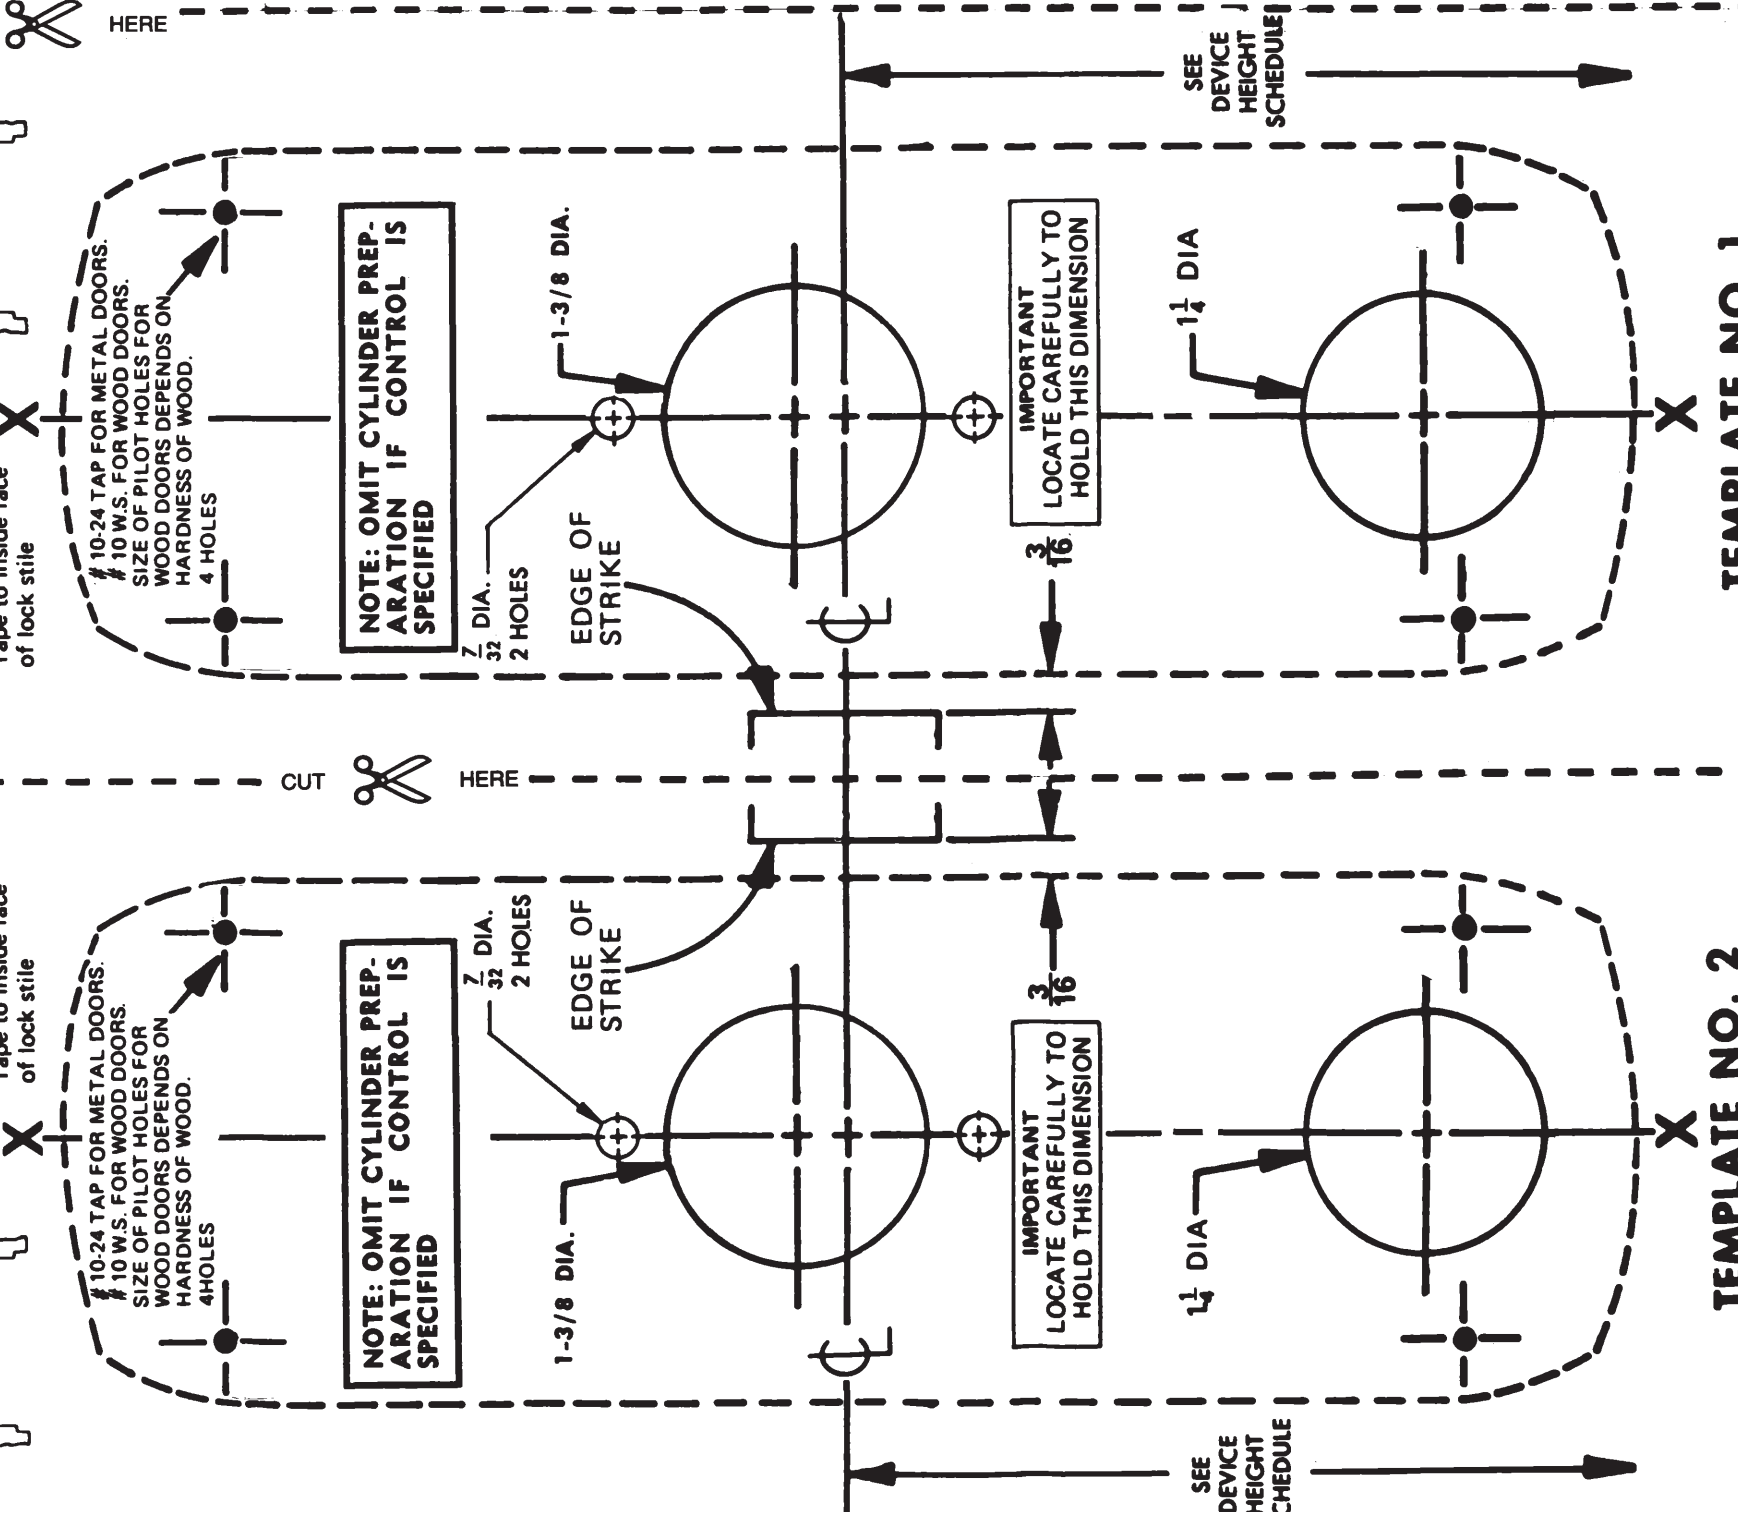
HERE

SEE DEVICE HEIGHT SCHEDULE

Tape to inside face of lock stile

X

# 10-24 TAP FOR METAL DOORS. # 10 W.S. FOR WOOD DOORS. SIZE OF PILOT HOLES FOR WOOD DOORS DEPENDS ON HARDNESS OF WOOD. 4 HOLES

NOTE: OMIT CYLINDER PREPARATION IF CONTROL IS SPECIFIED

1-3/8 DIA.

$\frac{7}{32}$ DIA. 2 HOLES

EDGE OF STRIKE

IMPORTANT LOCATE CAREFULLY TO HOLD THIS DIMENSION

$\frac{3}{16}$

$1\frac{1}{4}$ DIA

X

TEMPLATE NO. 1

CUT HERE

Tape to inside face of lock stile

X

# 10-24 TAP FOR METAL DOORS. # 10 W.S. FOR WOOD DOORS. SIZE OF PILOT HOLES FOR WOOD DOORS DEPENDS ON HARDNESS OF WOOD. 4HOLES

NOTE: OMIT CYLINDER PREPARATION IF CONTROL IS SPECIFIED

$\frac{7}{32}$ DIA. 2 HOLES

EDGE OF STRIKE

1-3/8 DIA.

IMPORTANT LOCATE CAREFULLY TO HOLD THIS DIMENSION

$\frac{3}{16}$

$1\frac{1}{4}$ DIA

X

TEMPLATE NO. 2

SEE DEVICE HEIGHT SCHEDULE